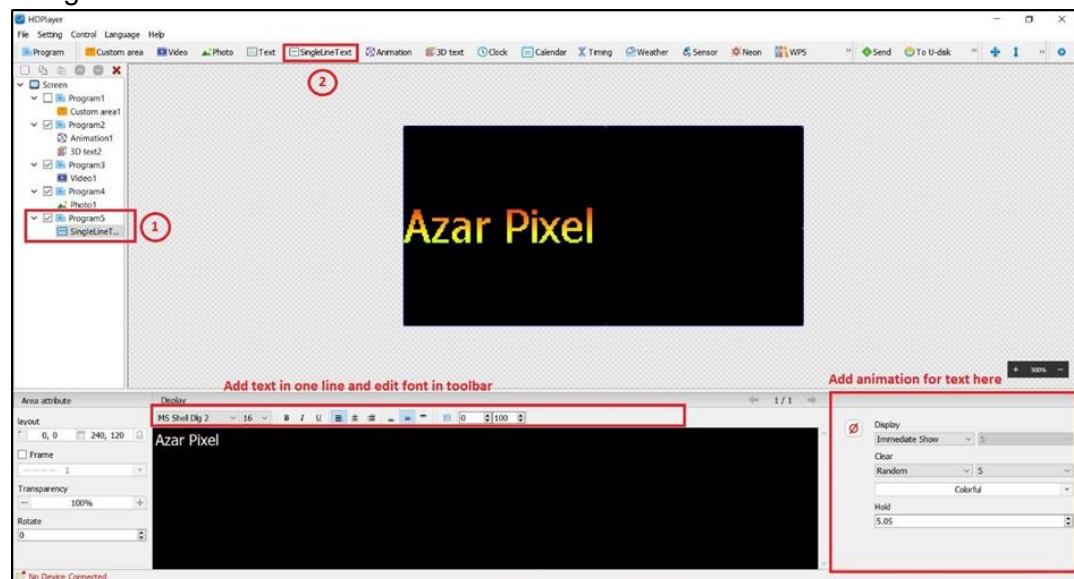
HDPlayer
File Setting Control Language Help
Program Custom area Video Photo Text SingleLineText Animation 3D text Clock Calendar Timing Weather Sensor Neon WPS Send To U-disk

Screen
Program1
Custom area1
Program2
Animation1
3D text2
Program3
Video1
Program4
Photo1
Program5
SingleLineT...

1
2

Azar Pixel

300%

Add text in one line and edit font in toolbar

Add animation for text here

Area attribute
layout
0, 0 240, 120
Frame
1
Transparency
100%
Rotate
0

Display
1/1
MS Shell Dlg 2 16 B I U 0 100
Azar Pixel

Display
Immediate Show 5
Clear
Random 5
Colorful
Hold
5.0S

No Device Connected